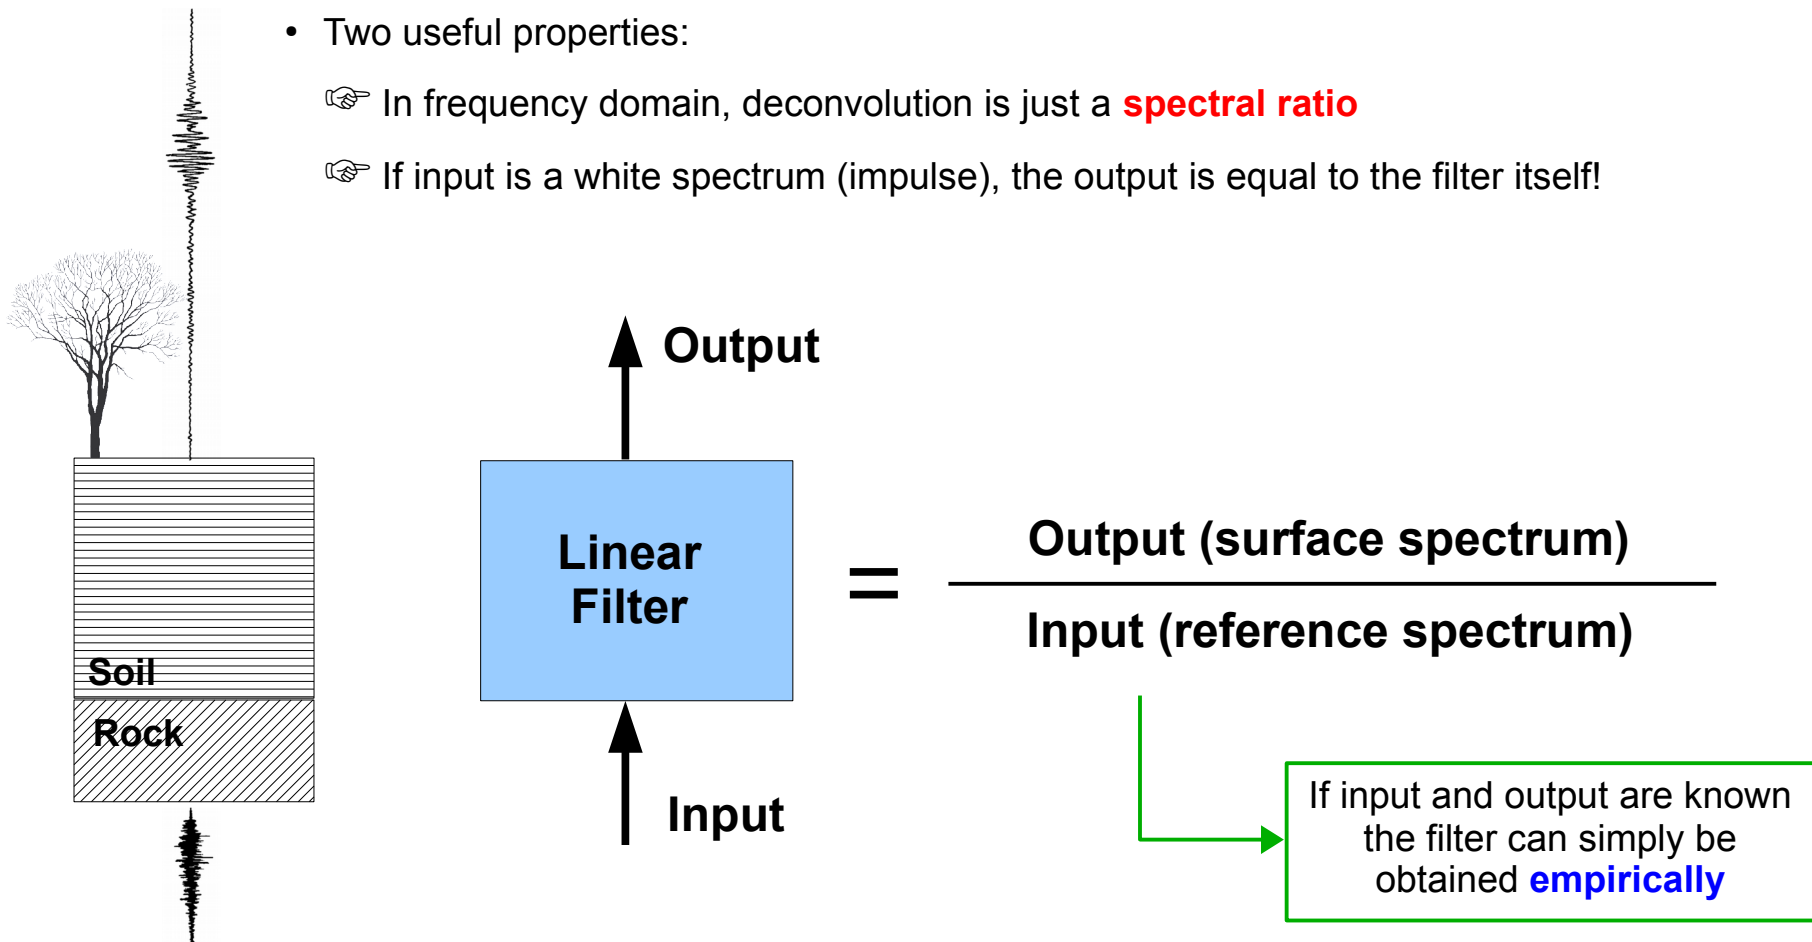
• Two useful properties:

☞ In frequency domain, deconvolution is just a spectral ratio

☞ If input is a white spectrum (impulse), the output is equal to the filter itself!

Output

Linear Filter

Input

Soil

Rock

$=\frac{\text{Output (surface spectrum)}}{\text{Input (reference spectrum)}}$

If input and output are known the filter can simply be obtained empirically